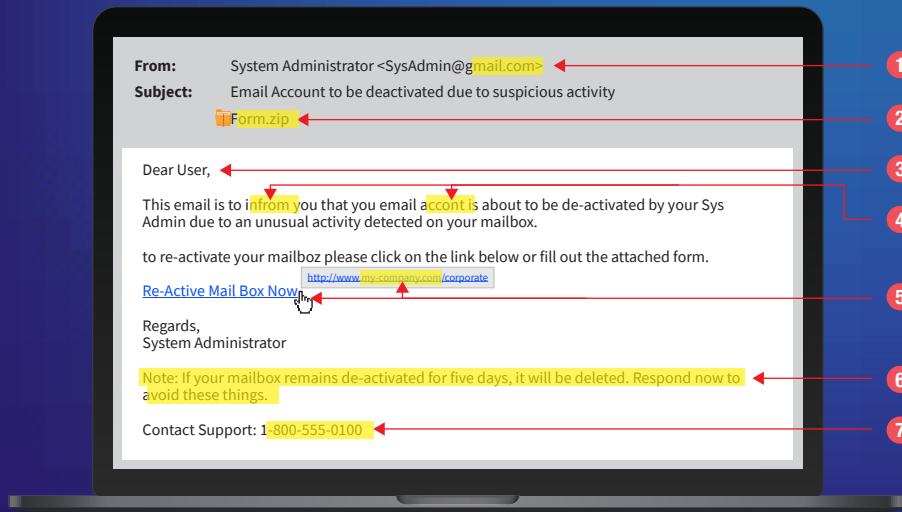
From: System Administrator <SysAdmin@gmail.com>
Subject: Email Account to be deactivated due to suspicious activity
Form.zip

Dear User,

This email is to infrom you that you email accont is about to be de-activated by your Sys Admin due to an unusual activity detected on your mailbox.

to re-activate your mailboz please click on the link below or fill out the attached form.

Re-Active Mail Box Now
http://www.my-company.com/corporate

Regards,
System Administrator

Note: If your mailbox remains de-activated for five days, it will be deleted. Respond now to avoid these things.

Contact Support: 1-800-555-0100

1
2
3
4
5
6
7